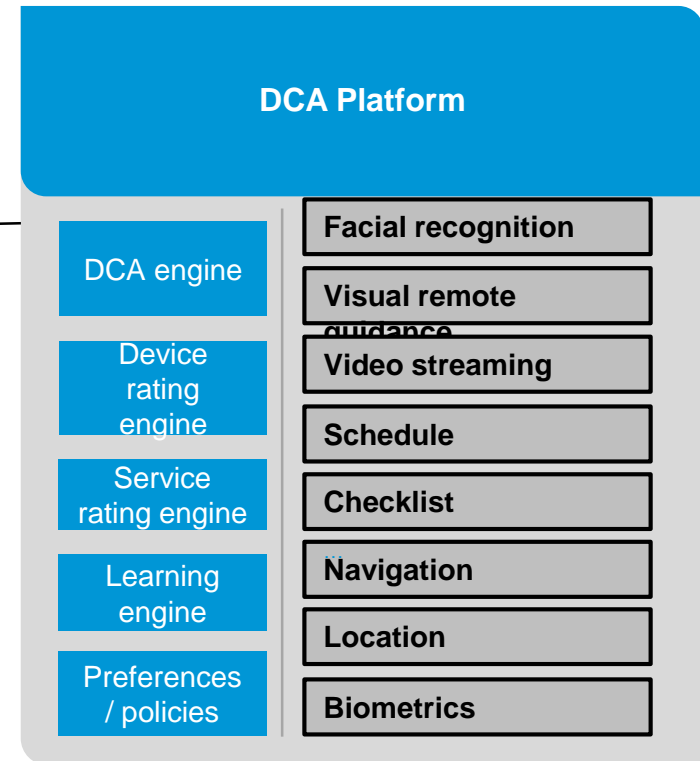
DCA Platform

DCA engine

Device rating engine

Service rating engine

Learning engine

Preferences / policies

Facial recognition

Visual remote guidance

Video streaming

Schedule

Checklist

Navigation

Location

Biometrics